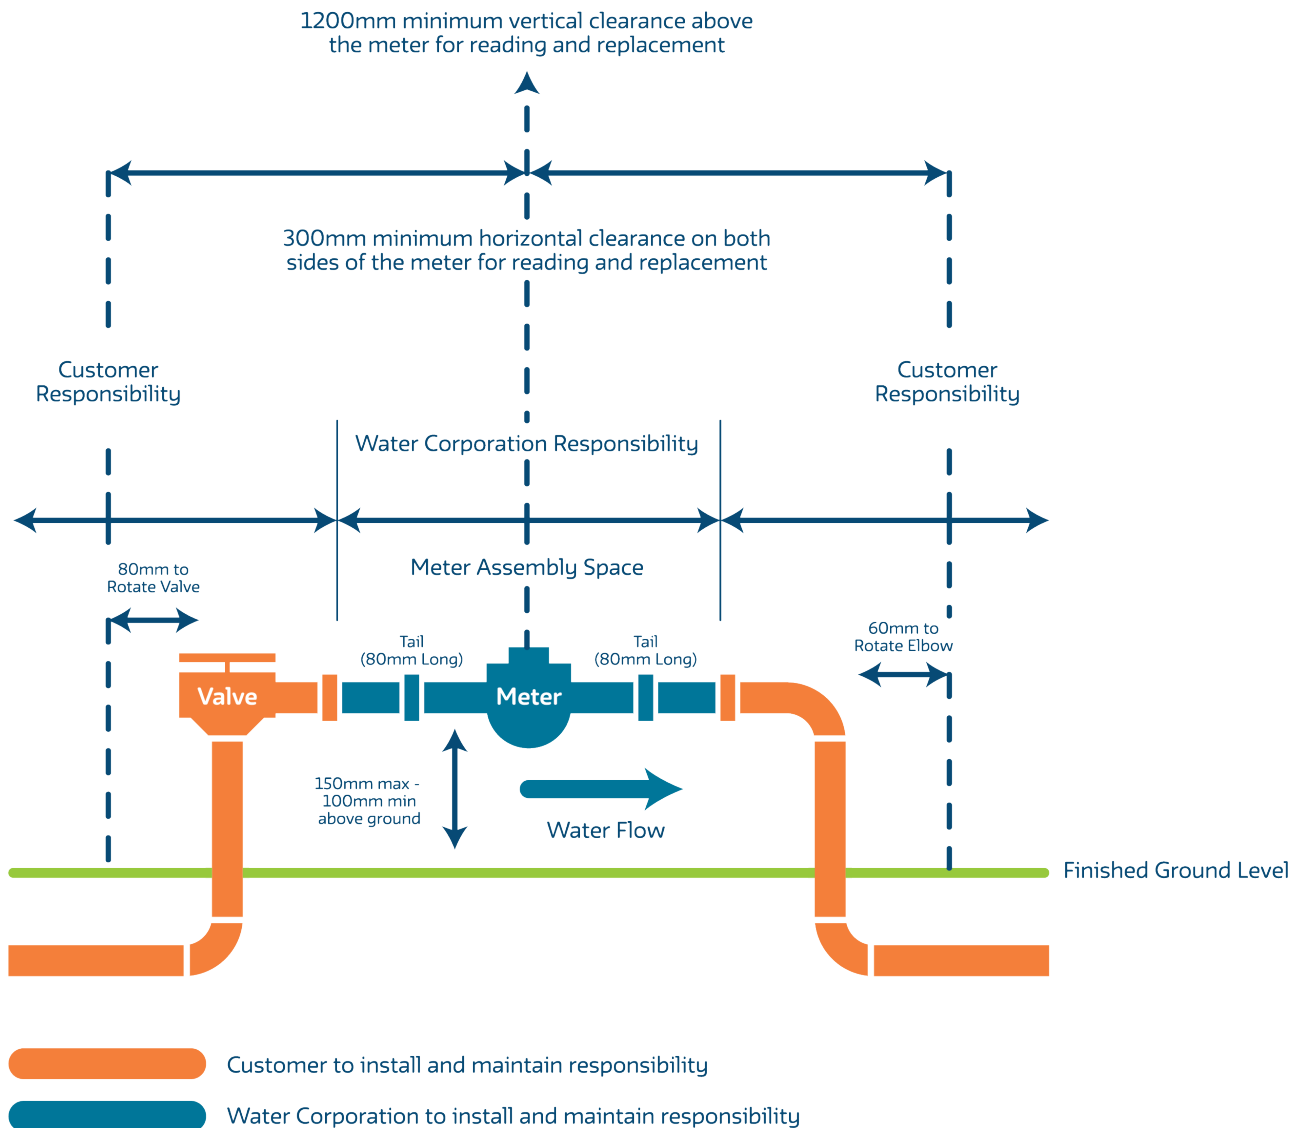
1200mm minimum vertical clearance above the meter for reading and replacement

300mm minimum horizontal clearance on both sides of the meter for reading and replacement

Customer Responsibility

Customer Responsibility

Water Corporation Responsibility

Meter Assembly Space

80mm to Rotate Valve

Tail (80mm Long)

Tail (80mm Long)

60mm to Rotate Elbow

Valve

Meter

150mm max - 100mm min above ground

Water Flow

Finished Ground Level

Customer to install and maintain responsibility

Water Corporation to install and maintain responsibility